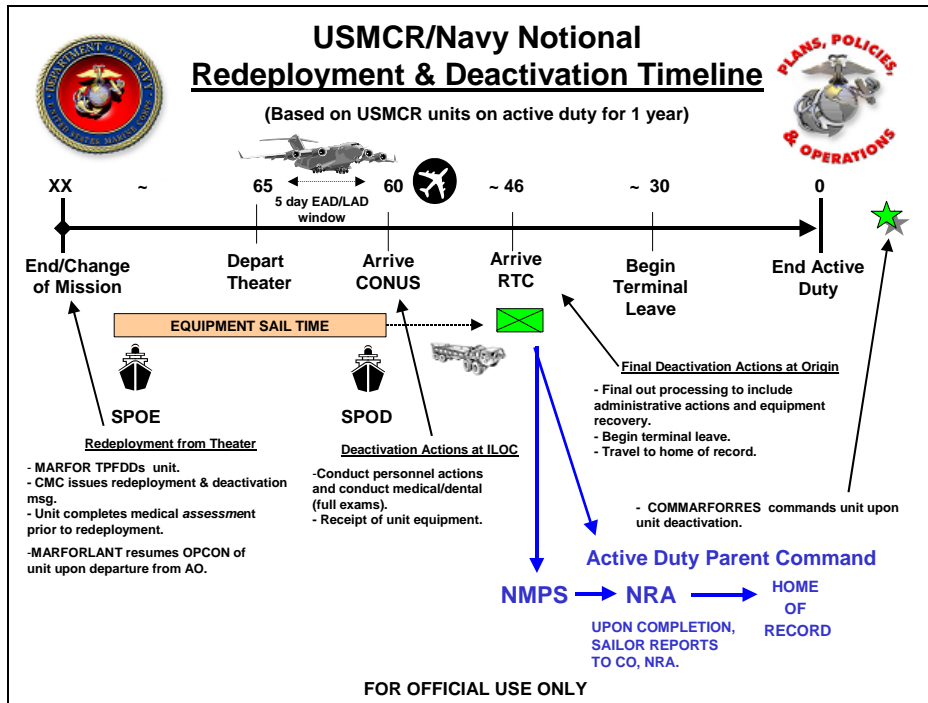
USMCR/Navy Notional
Redeployment & Deactivation Timeline

(Based on USMCR units on active duty for 1 year)

PLANS, POLICIES, & OPERATIONS

XX ~ 65 60 ~ 46 ~ 30 0

5 day EAD/LAD window

End/Change of Mission

Depart Theater

Arrive CONUS

Arrive RTC

Begin Terminal Leave

End Active Duty

EQUIPMENT SAIL TIME

SPOE

SPOD

Redeployment from Theater

- MARFOR TPFDDs unit.
- CMC issues redeployment & deactivation msg.
- Unit completes medical *assessment* prior to redeployment.
-MARFORLANT resumes OPCON of unit upon departure from AO.

Deactivation Actions at ILOC

-Conduct personnel actions and conduct medical/dental (full exams).
- Receipt of unit equipment.

Final Deactivation Actions at Origin

- Final out processing to include administrative actions and equipment recovery.
- Begin terminal leave.
- Travel to home of record.

- COMMARFORRES commands unit upon unit deactivation.

Active Duty Parent Command

NMPS → NRA → HOME OF RECORD

UPON COMPLETION, SAILOR REPORTS TO CO, NRA.

FOR OFFICIAL USE ONLY